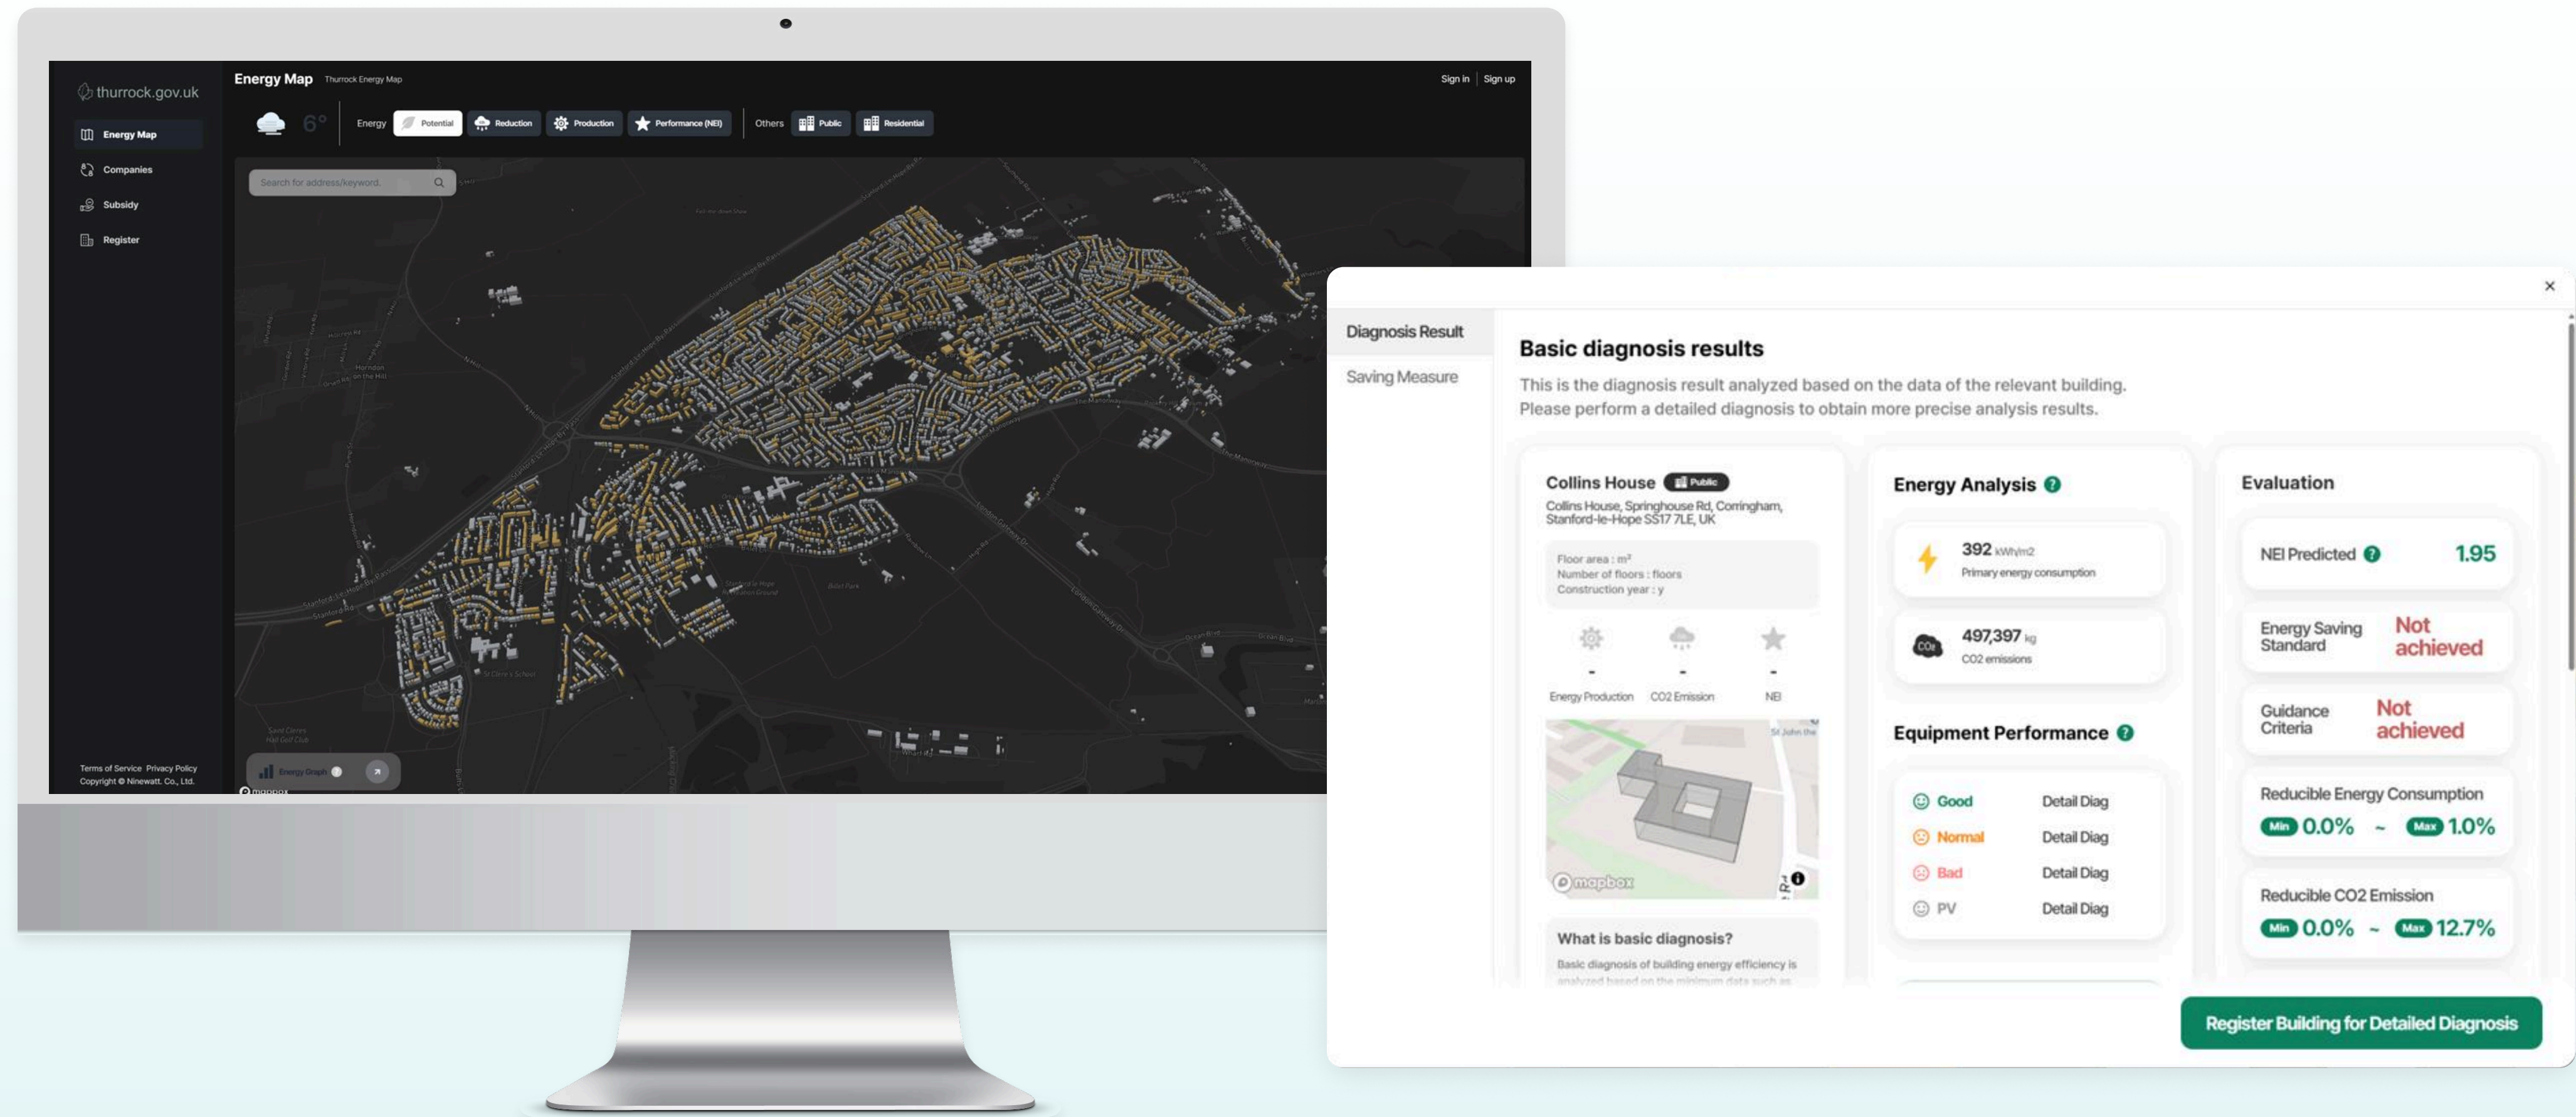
thurrock.gov.uk

Energy Map

Companies

Subsidy

Register

Terms of Service Privacy Policy
Copyright © Ninewatt. Co., Ltd.

Energy Map Thurrock Energy Map

Sign in | Sign up

6°

Energy Potential Reduction Production Performance (NEI) Others Public Residential

Search for address/keyword.

Energy Graph

mapbox

×

Diagnosis Result

Saving Measure

Basic diagnosis results

This is the diagnosis result analyzed based on the data of the relevant building.
Please perform a detailed diagnosis to obtain more precise analysis results.

Collins House Public

Collins House, Springhouse Rd, Corringham, Stanford-le-Hope SS17 7LE, UK

Floor area : m²
Number of floors : floors
Construction year : y

-
Energy Production

-
CO2 Emission

-
NEI

mapbox

What is basic diagnosis?

Basic diagnosis of building energy efficiency is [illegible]

Energy Analysis

392 kWh/m2
Primary energy consumption

497,397 kg
CO2 emissions

Equipment Performance

Good Detail Diag
Normal Detail Diag
Bad Detail Diag
PV Detail Diag

Evaluation

NEI Predicted 1.95

Energy Saving Standard Not achieved

Guidance Criteria Not achieved

Reducible Energy Consumption
Min 0.0% ~ Max 1.0%

Reducible CO2 Emission
Min 0.0% ~ Max 12.7%

Register Building for Detailed Diagnosis